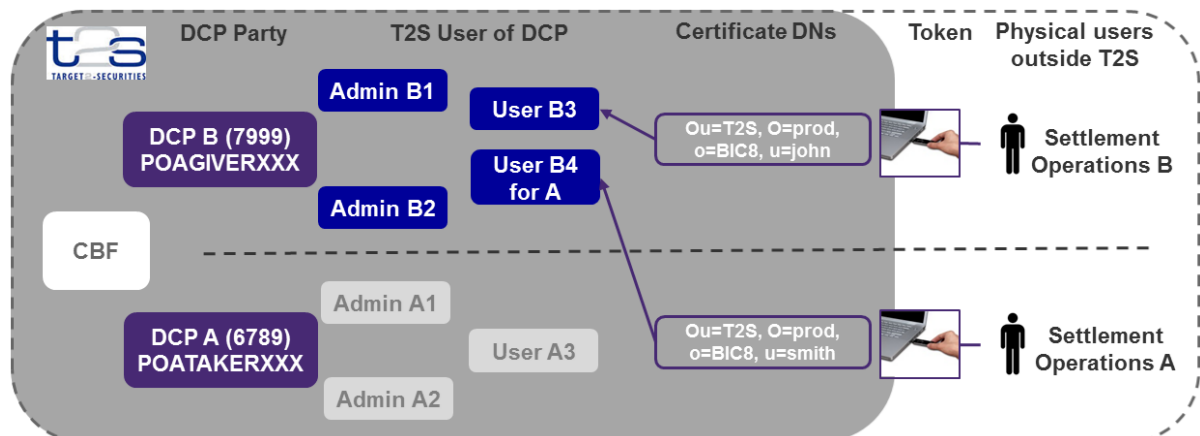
t2s
TARGET2-SECURITIES

DCP Party

T2S User of DCP

Certificate DNs

Token

Physical users outside T2S

Admin B1

User B3

DCP B (7999) POAGIVERXXX

User B4 for A

Ou=T2S, O=prod, o=BIC8, u=john

Settlement Operations B

Admin B2

CBF

Admin A1

DCP A (6789) POATAKERXXX

User A3

Ou=T2S, O=prod, o=BIC8, u=smith

Settlement Operations A

Admin A2